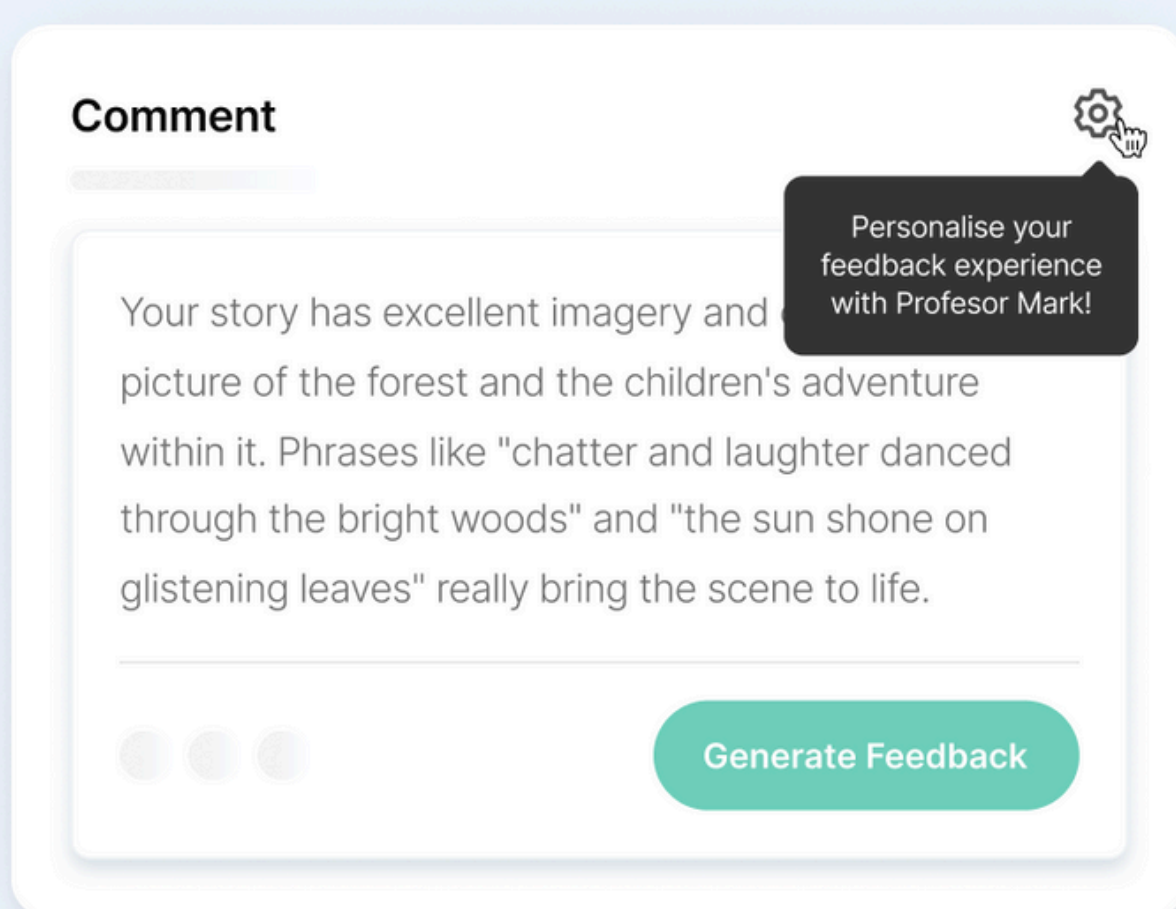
Comment

Personalise your feedback experience with Profesor Mark!

Your story has excellent imagery and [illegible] picture of the forest and the children's adventure within it. Phrases like "chatter and laughter danced through the bright woods" and "the sun shone on glistening leaves" really bring the scene to life.

Generate Feedback